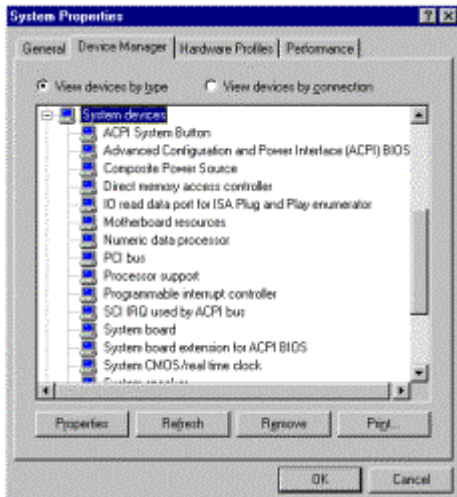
System Properties

? X

General | Device Manager | Hardware Profiles | Performance

View devices by type    View devices by connection

System devices
ACPI System Button
Advanced Configuration and Power Interface (ACPI) BIOS
Composite Power Source
Direct memory access controller
IO read data port for ISA Plug and Play enumerator
Motherboard resources
Numeric data processor
PCI bus
Processor support
Programmable interrupt controller
SCI IRQ used by ACPI bus
System board
System board extension for ACPI BIOS
System CMOS/real time clock
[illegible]

Properties | Refresh | Remove | Print...

OK | Cancel